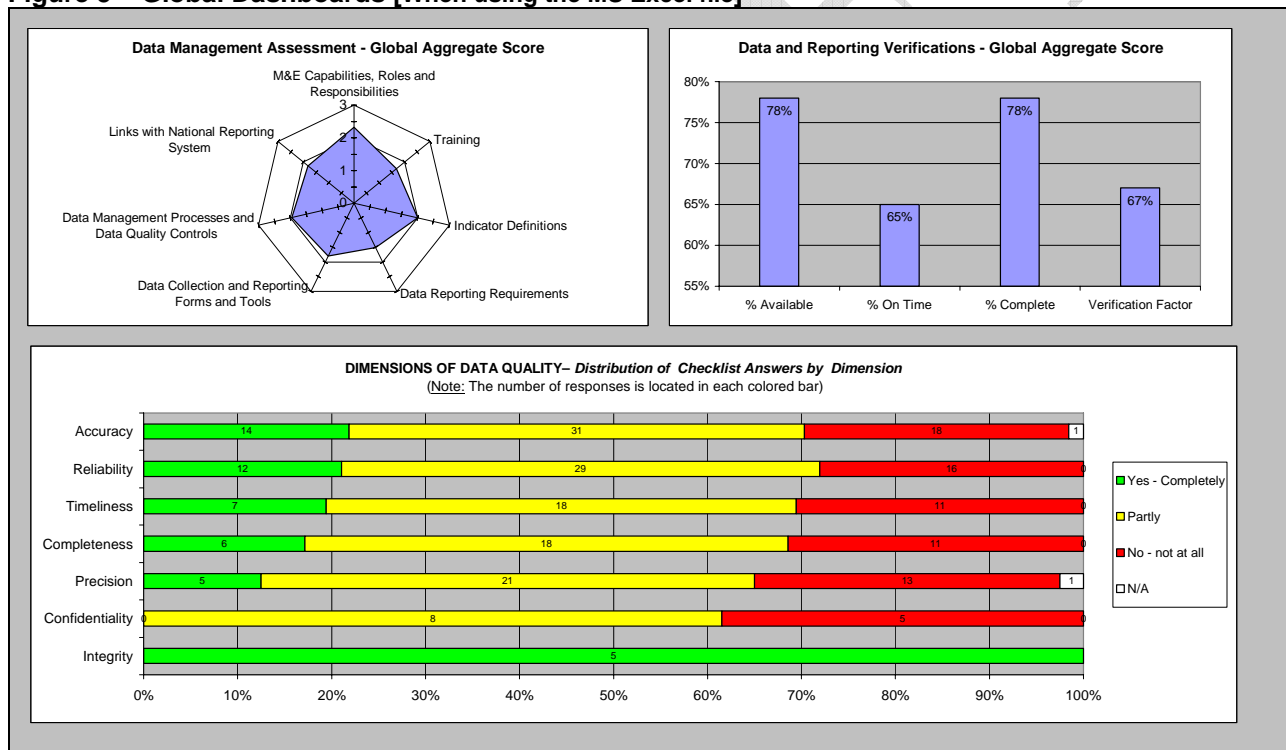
Figure 5 – Global Dashboards [When using the MS Excel file]

Data Management Assessment - Global Aggregate Score

M&E Capabilities, Roles and Responsibilities
3
2
1
0
Training
Indicator Definitions
Data Reporting Requirements
Data Collection and Reporting Forms and Tools
Data Management Processes and Data Quality Controls
Links with National Reporting System

Data and Reporting Verifications - Global Aggregate Score

80%
75%
70%
65%
60%
55%
78%
65%
78%
67%
% Available
% On Time
% Complete
Verification Factor

DIMENSIONS OF DATA QUALITY– Distribution of Checklist Answers by Dimension
(Note: The number of responses is located in each colored bar)

Accuracy 14 31 18 1
Reliability 12 29 16 0
Timeliness 7 18 11 0
Completeness 6 18 11 0
Precision 5 21 13 1
Confidentiality 0 8 5 0
Integrity 5

0% 10% 20% 30% 40% 50% 60% 70% 80% 90% 100%

Yes - Completely
Partly
No - not at all
N/A